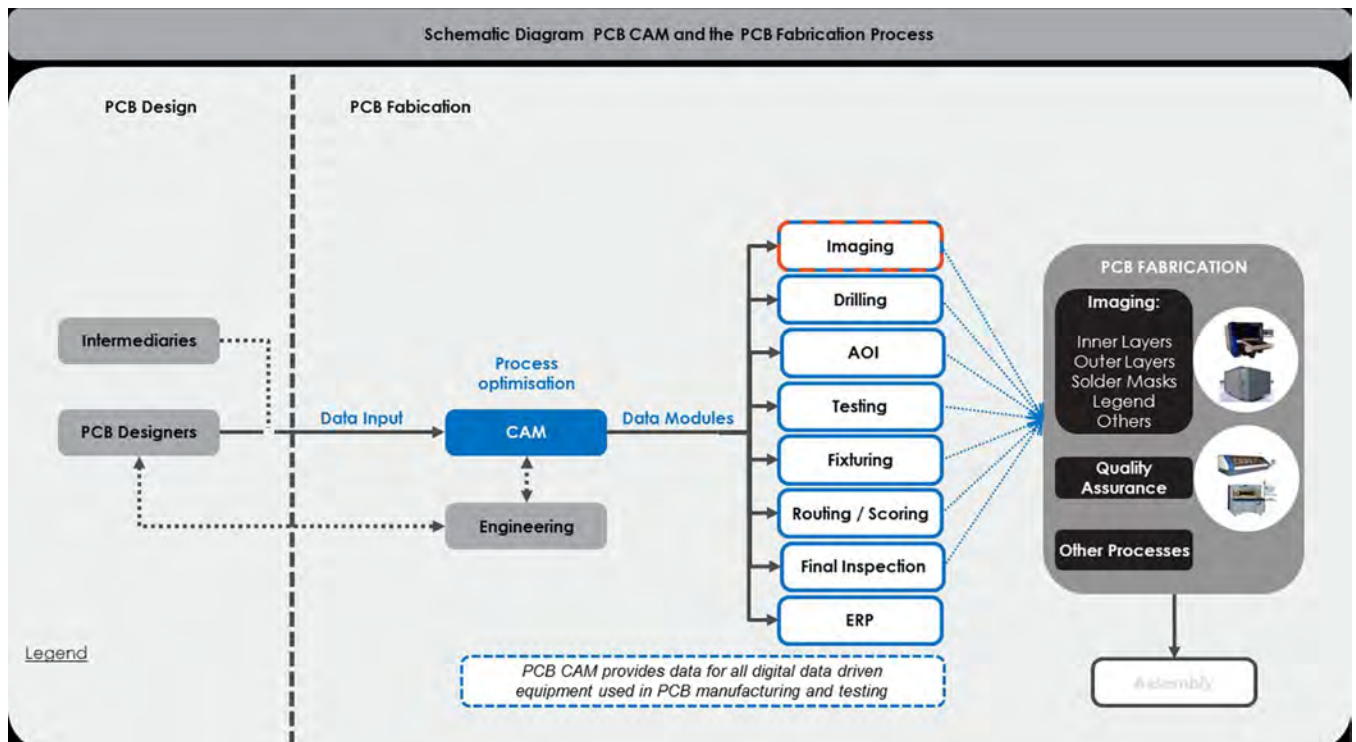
Schematic Diagram PCB CAM and the PCB Fabrication Process

PCB Design

PCB Fabication

Intermediaries

PCB Designers

Data Input

Process optimisation

CAM

Data Modules

Engineering

Imaging

Drilling

AOI

Testing

Fixturing

Routing / Scoring

Final Inspection

ERP

PCB FABRICATION

Imaging:

Inner Layers
Outer Layers
Solder Masks
Legend
Others

Quality Assurance

Other Processes

Assembly

Legend

PCB CAM provides data for all digital data driven equipment used in PCB manufacturing and testing